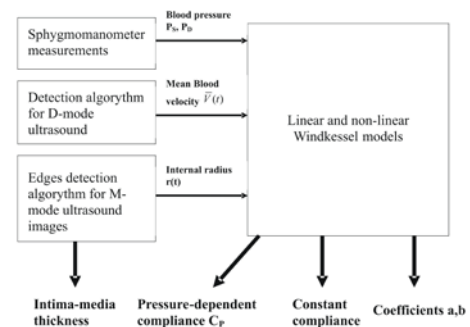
Sphygmomanometer measurements

Blood pressure $P_S$, $P_D$

Detection algorythm for D-mode ultrasound

Mean Blood velocity $\bar{V}(t)$

Edges detection algorythm for M-mode ultrasound images

Internal radius r(t)

Linear and non-linear Windkessel models

Intima-media thickness

Pressure-dependent compliance $C_P$

Constant compliance

Coefficients a,b